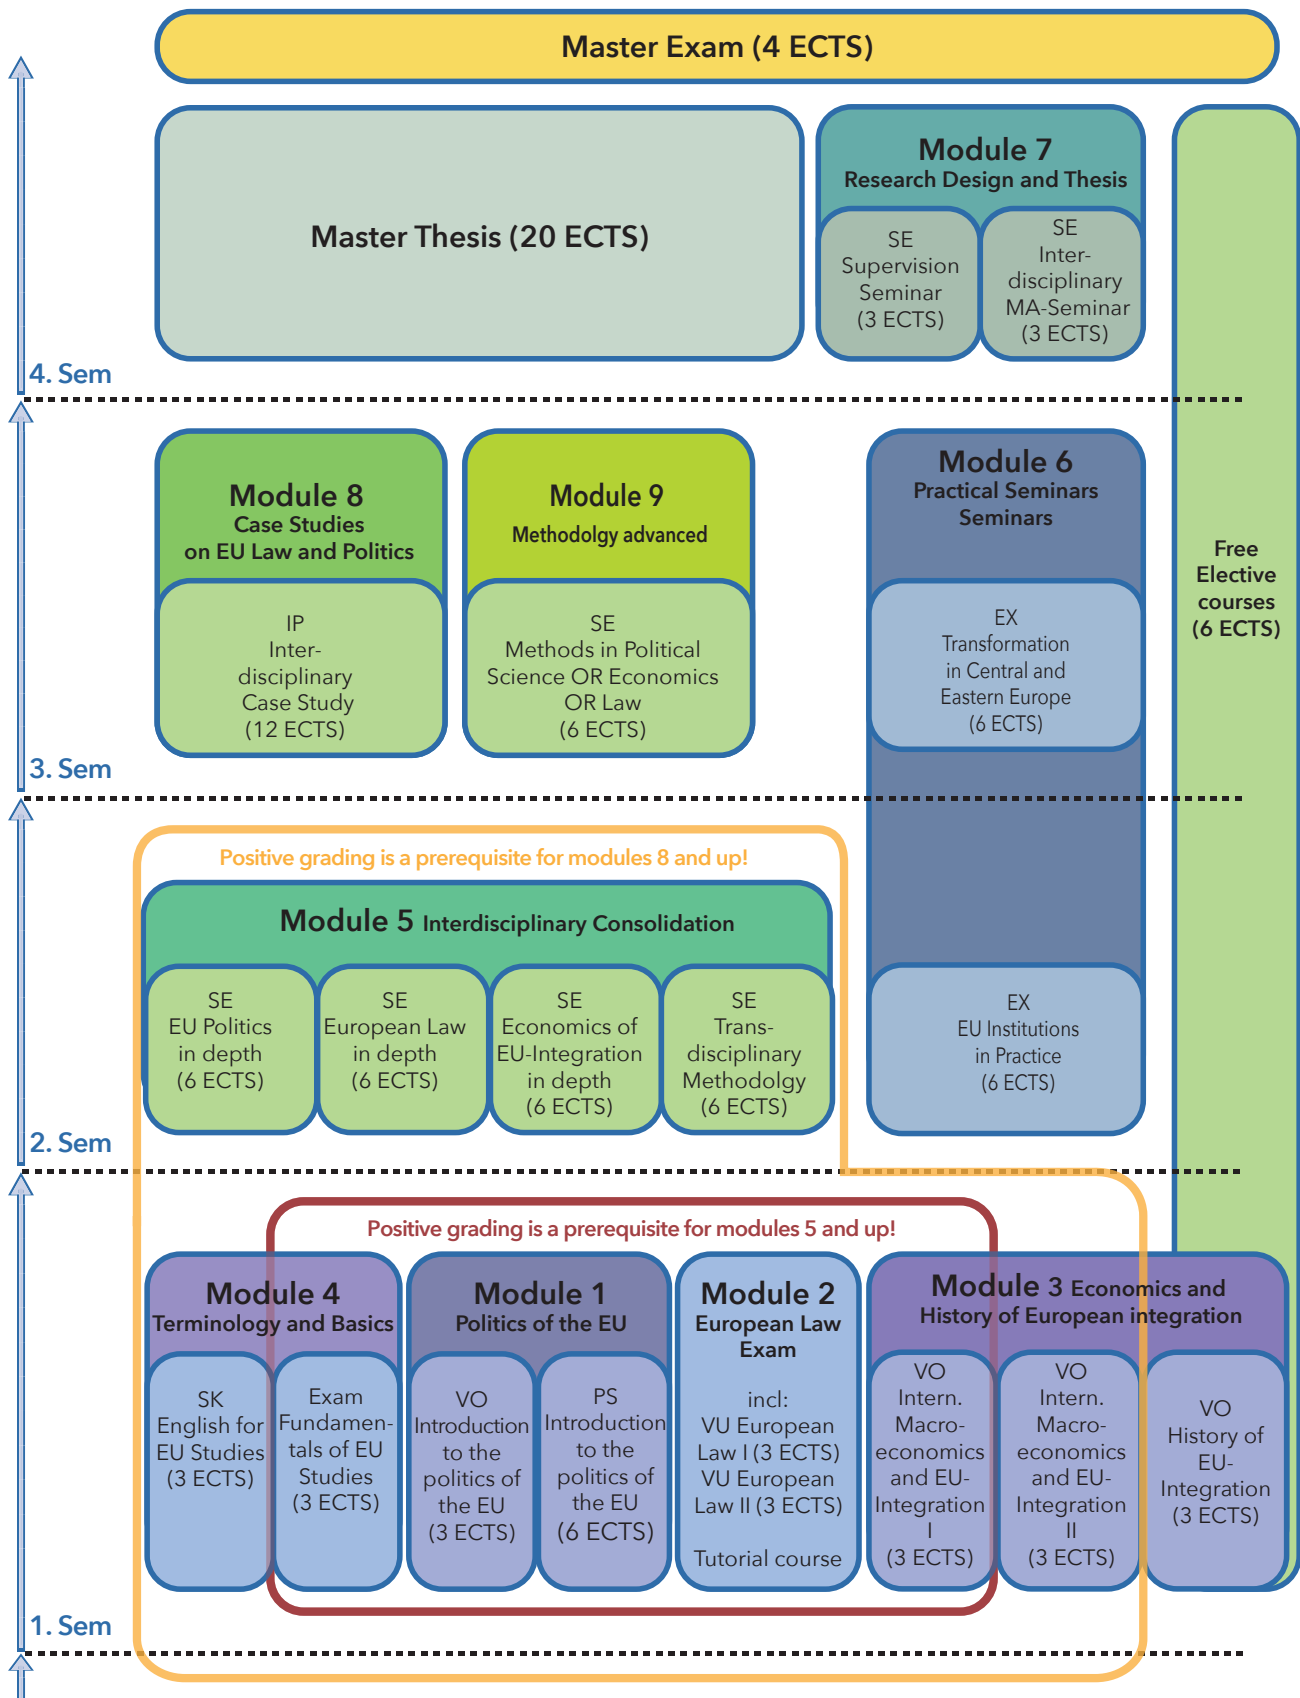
Master Exam (4 ECTS)

Master Thesis (20 ECTS)

Module 7
Research Design and Thesis

SE
Supervision
Seminar
(3 ECTS)

SE
Interdisciplinary
MA-Seminar
(3 ECTS)

Free
Elective
courses
(6 ECTS)

4. Sem

Module 8
Case Studies
on EU Law and Politics

IP
Interdisciplinary
Case Study
(12 ECTS)

Module 9
Methodlgy advanced

SE
Methods in Political
Science OR Economics
OR Law
(6 ECTS)

Module 6
Practical Seminars
Seminars

EX
Transformation
in Central and
Eastern Europe
(6 ECTS)

3. Sem

Positive grading is a prerequisite for modules 8 and up!

Module 5 Interdisciplinary Consolidation

SE
EU Politics
in depth
(6 ECTS)

SE
European Law
in depth
(6 ECTS)

SE
Economics of
EU-Integration
in depth
(6 ECTS)

SE
Transdisciplinary
Methodolgy
(6 ECTS)

EX
EU Institutions
in Practice
(6 ECTS)

2. Sem

Positive grading is a prerequisite for modules 5 and up!

Module 4
Terminology and Basics

SK
English for
EU Studies
(3 ECTS)

Exam
Fundamentals of EU
Studies
(3 ECTS)

Module 1
Politics of the EU

VO
Introduction
to the
politics of
the EU
(3 ECTS)

PS
Introduction
to the
politics of
the EU
(6 ECTS)

Module 2
European Law
Exam

incl:
VU European
Law I (3 ECTS)
VU European
Law II (3 ECTS)

Tutorial course

Module 3 Economics and
History of European integration

VO
Intern.
Macroeconomics
and EU-
Integration
I
(3 ECTS)

VO
Intern.
Macroeconomics
and EU-
Integration
II
(3 ECTS)

VO
History of
EU-
Integration
(3 ECTS)

1. Sem